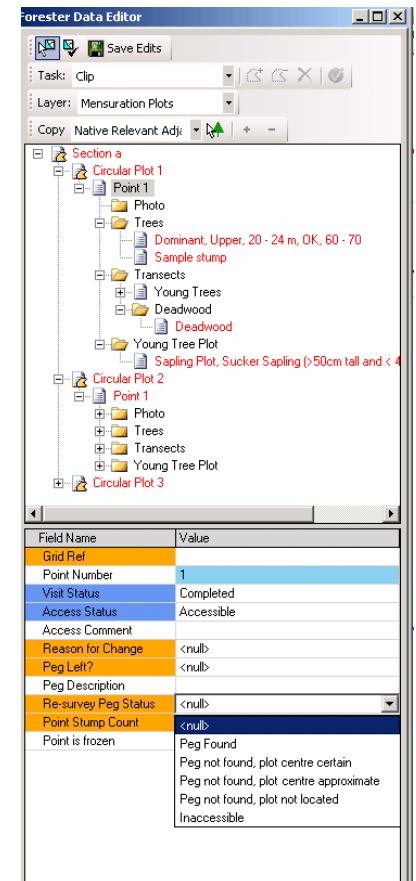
Forester Data Editor

Save Edits

Task: Clip

Layer: Mensuration Plots

Copy Native Relevant Adj

Section a
Circular Plot 1
Point 1
Photo
Trees
Dominant, Upper, 20 - 24 m, OK, 60 - 70
Sample stump
Transects
Young Trees
Deadwood
Deadwood
Young Tree Plot
Sapling Plot, Sucker Sapling (>50cm tall and < 4
Circular Plot 2
Point 1
Photo
Trees
Transects
Young Tree Plot
Circular Plot 3

| Field Name | Value |
|---|---|
| Grid Ref | |
| Point Number | 1 |
| Visit Status | Completed |
| Access Status | Accessible |
| Access Comment | |
| Reason for Change | <null> |
| Peg Left? | <null> |
| Peg Description | |
| Re-survey Peg Status | <null> |
| Point Stump Count | <null> |
| Point is frozen | Peg Found |

Peg not found, plot centre certain
Peg not found, plot centre approximate
Peg not found, plot not located
Inaccessible